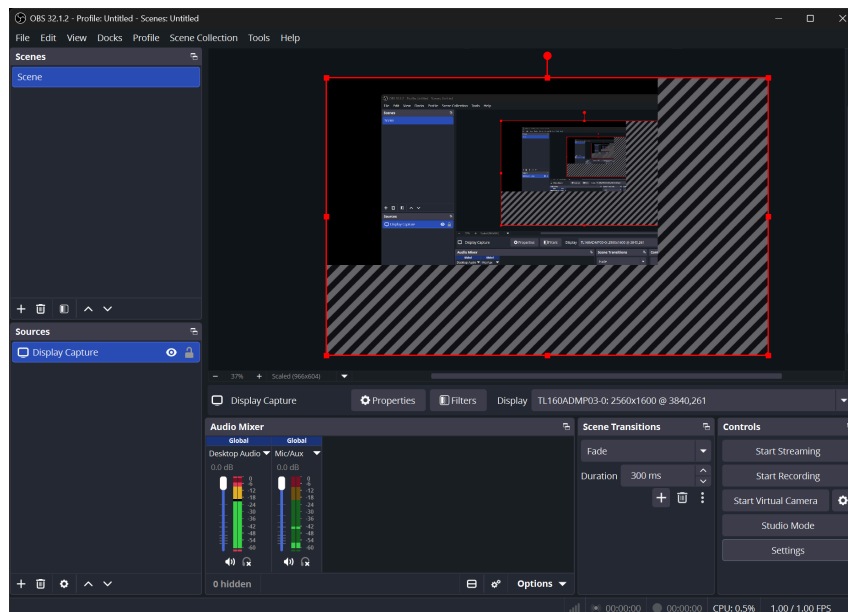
OBS 32.1.2 - Profile: Untitled - Scenes: Untitled

File Edit View Docks Profile Scene Collection Tools Help

Scenes

Scene

Sources

Display Capture

- 37% + Scaled (966x604)

Display Capture

Properties

Filters

Display TL160ADMP03-0: 2560x1600 @ 3840,261

Audio Mixer

Global Global

Desktop Audio

Mic/Aux

0.0 dB

0.0 dB

0 -6 -12 -18 -24 -30 -36 -42 -48 -54 -60

0 -6 -12 -18 -24 -30 -36 -42 -48 -54 -60

0 hidden

Options

Scene Transitions

Fade

Duration 300 ms

Controls

Start Streaming

Start Recording

Start Virtual Camera

Studio Mode

Settings

00:00:00 00:00:00 CPU: 0.5% 1.00 / 1.00 FPS